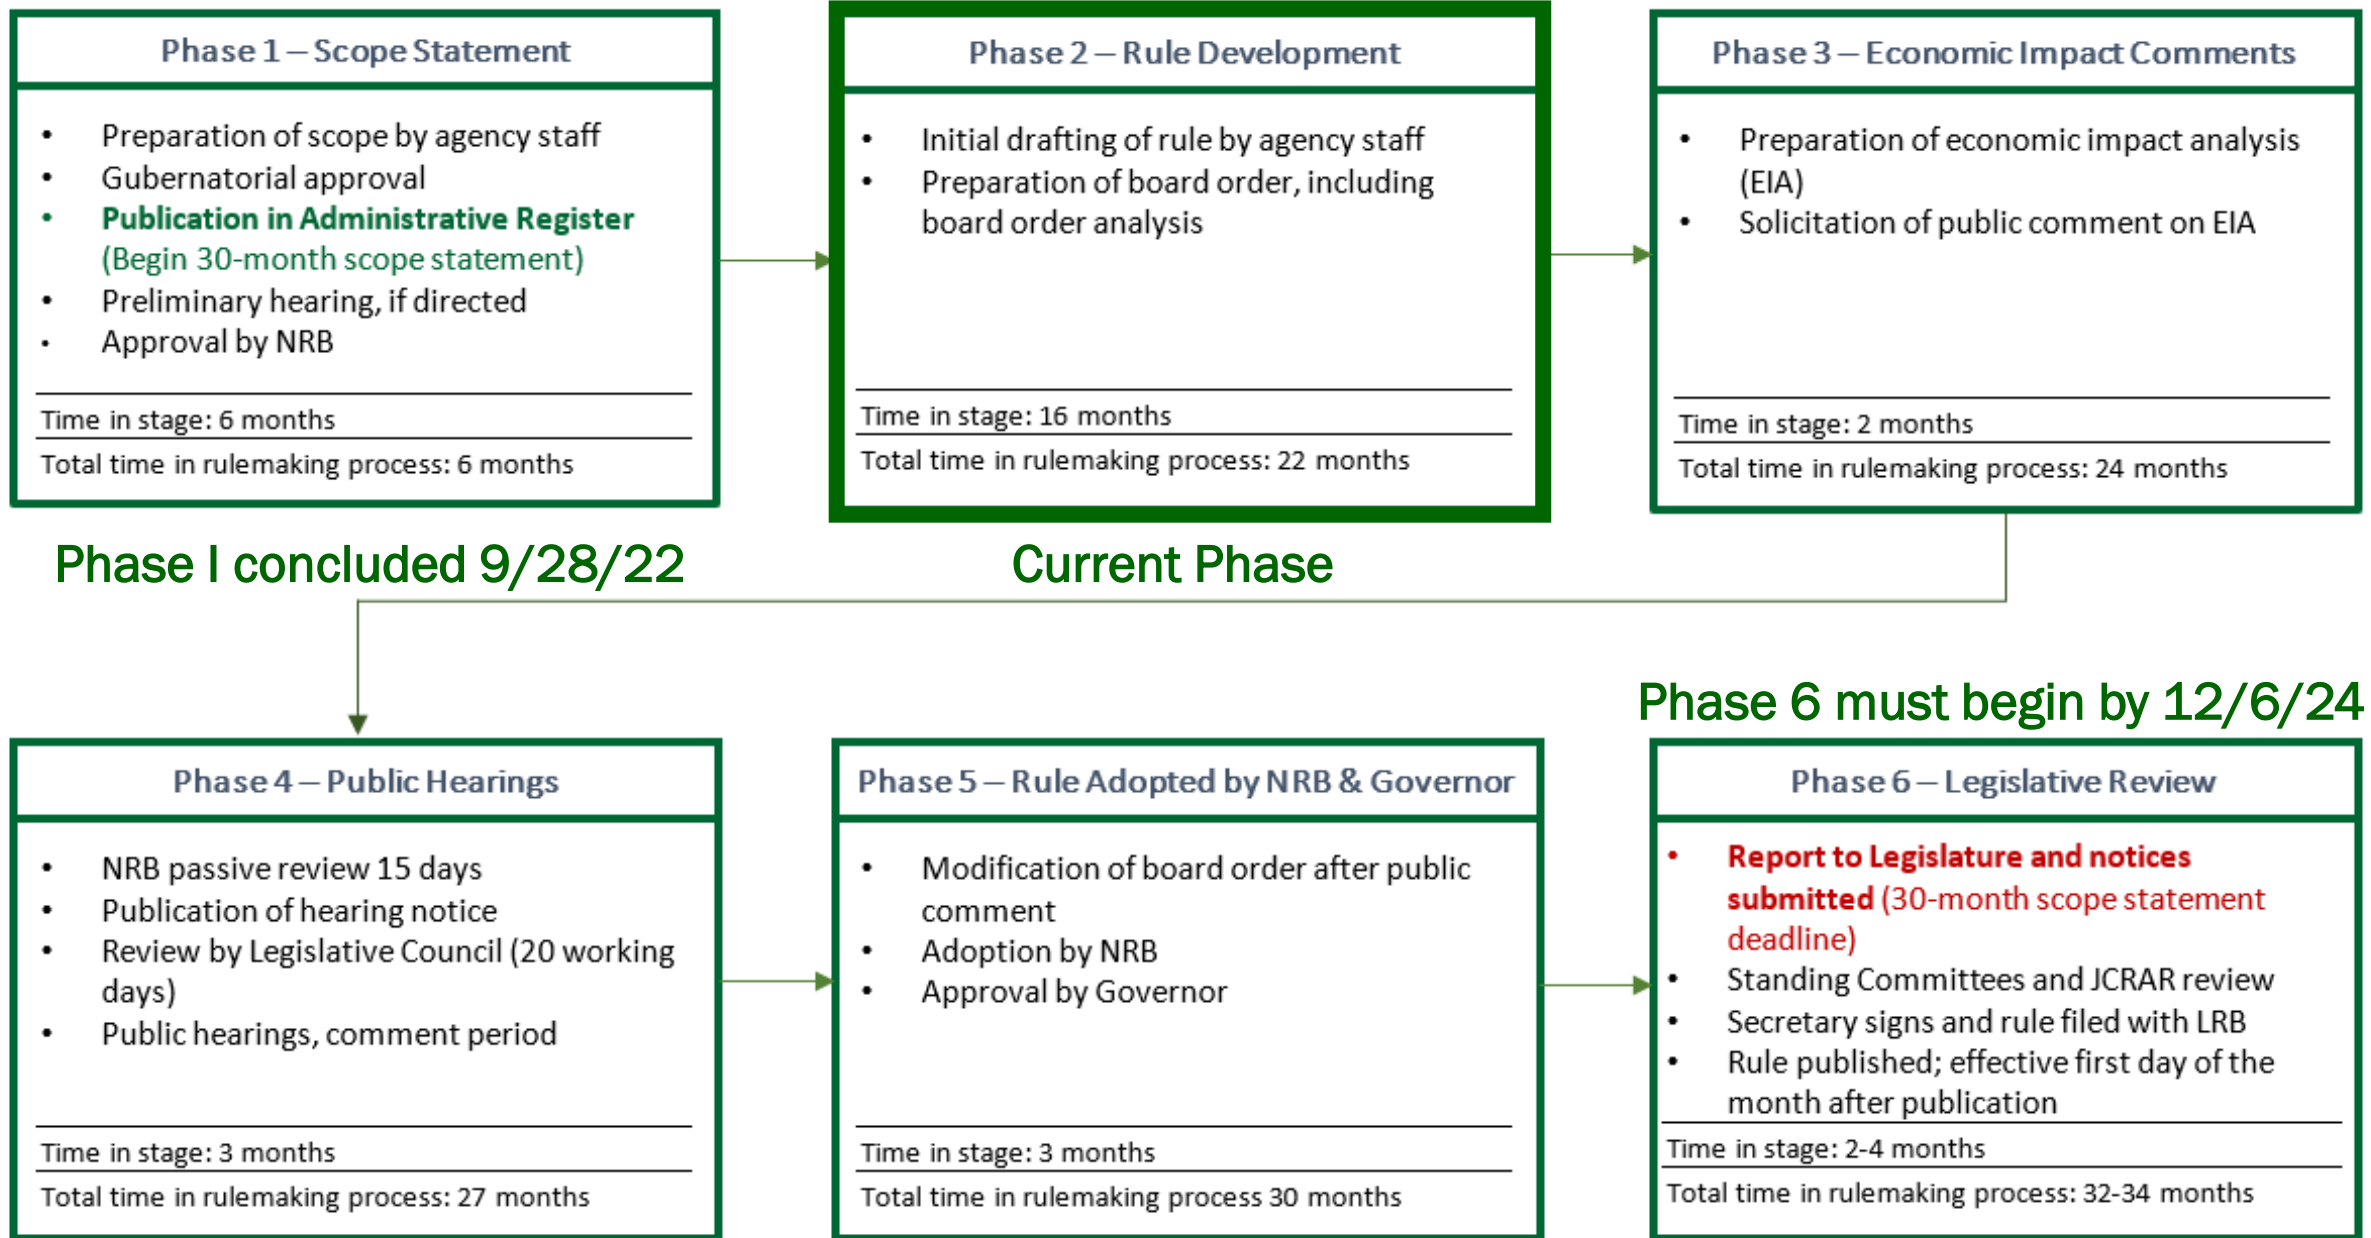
Phase 1 – Scope Statement

- Preparation of scope by agency staff
- Gubernatorial approval
- Publication in Administrative Register (Begin 30-month scope statement)
- Preliminary hearing, if directed
- Approval by NRB

Time in stage: 6 months
Total time in rulemaking process: 6 months

Phase 2 – Rule Development

- Initial drafting of rule by agency staff
- Preparation of board order, including board order analysis

Time in stage: 16 months
Total time in rulemaking process: 22 months

Phase 3 – Economic Impact Comments

- Preparation of economic impact analysis (EIA)
- Solicitation of public comment on EIA

Time in stage: 2 months
Total time in rulemaking process: 24 months

Phase I concluded 9/28/22

Current Phase

Phase 6 must begin by 12/6/24

Phase 4 – Public Hearings

- NRB passive review 15 days
- Publication of hearing notice
- Review by Legislative Council (20 working days)
- Public hearings, comment period

Time in stage: 3 months
Total time in rulemaking process: 27 months

Phase 5 – Rule Adopted by NRB & Governor

- Modification of board order after public comment
- Adoption by NRB
- Approval by Governor

Time in stage: 3 months
Total time in rulemaking process 30 months

Phase 6 – Legislative Review

- Report to Legislature and notices submitted (30-month scope statement deadline)
- Standing Committees and JCRAR review
- Secretary signs and rule filed with LRB
- Rule published; effective first day of the month after publication

Time in stage: 2-4 months
Total time in rulemaking process: 32-34 months